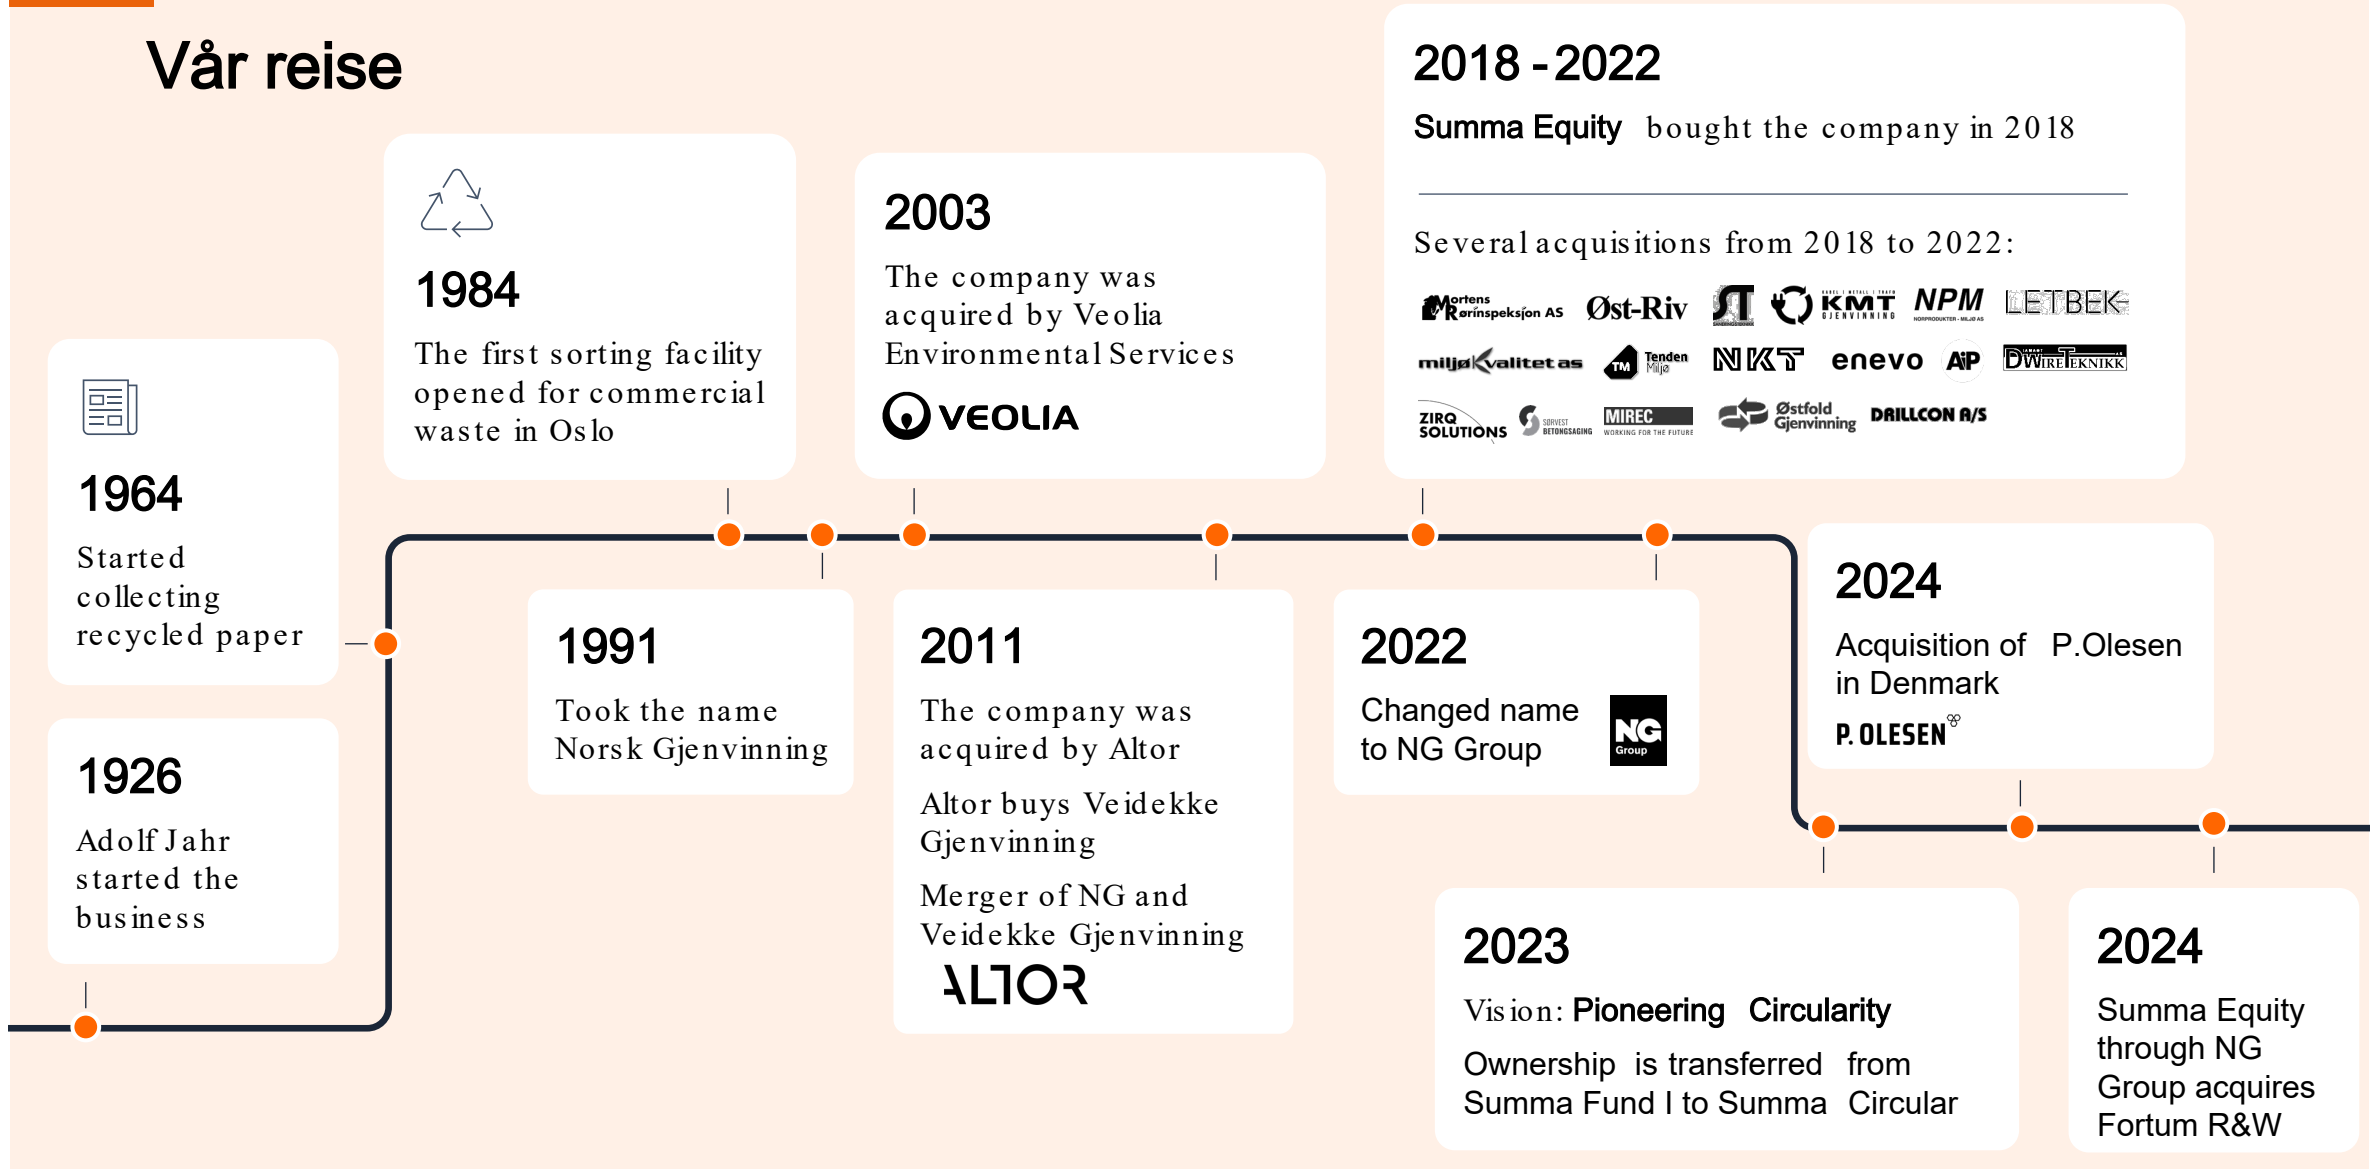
Vår reise

1926
Adolf Jahr started the business

1964
Started collecting recycled paper

1984
The first sorting facility opened for commercial waste in Oslo

1991
Took the name Norsk Gjenvinning

2003
The company was acquired by Veolia Environmental Services
VEOLIA

2011
The company was acquired by Altor
Altor buys Veidekke Gjenvinning
Merger of NG and Veidekke Gjenvinning
ALTOR

2018 - 2022
Summa Equity bought the company in 2018

Several acquisitions from 2018 to 2022:
Mortens Rørinspeksjon AS Øst-Riv KMT NPM LETBEK miljøkvalitet as TM Tenden Miljø NKT enevo AiP DWireTeknikk ZIRQ SOLUTIONS MIREC Østfold Gjenvinning DRILLCON A/S

2022
Changed name to NG Group
NG Group

2023
Vision: Pioneering Circularity
Ownership is transferred from Summa Fund I to Summa Circular

2024
Acquisition of P.Olesen in Denmark
P. OLESEN

2024
Summa Equity through NG Group acquires Fortum R&W